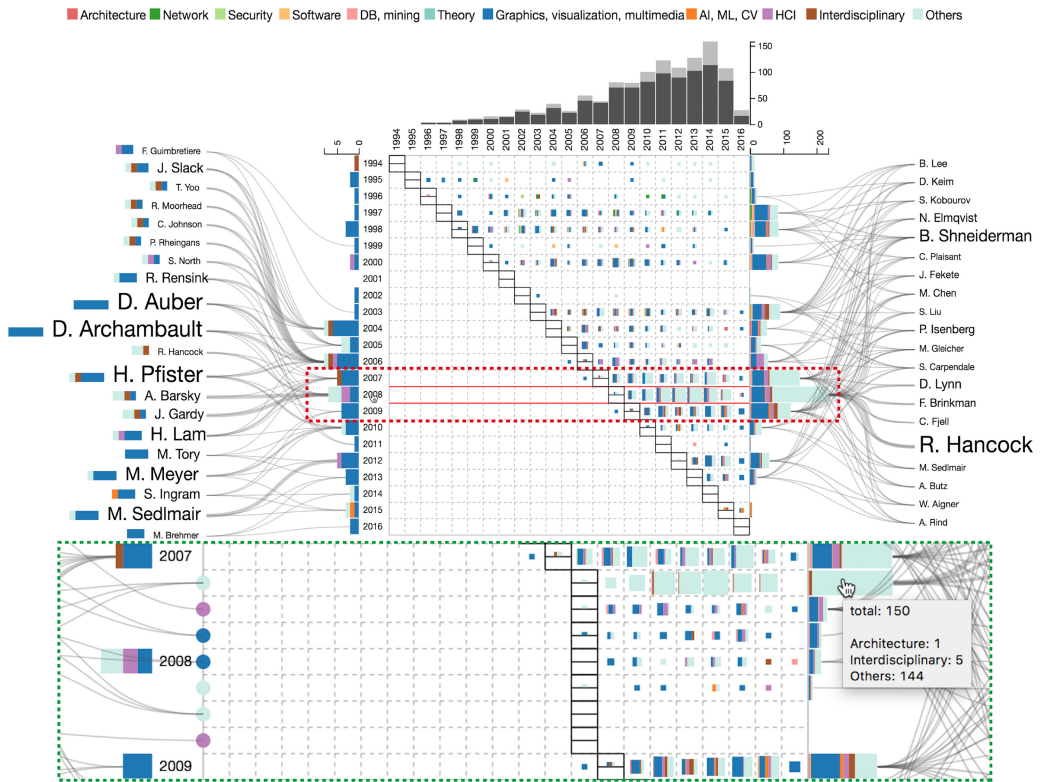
Architecture Network Security Software DB, mining Theory Graphics, visualization, multimedia AI, ML, CV HCI Interdisciplinary Others

150
100
50
0

1994 1995 1996 1997 1998 1999 2000 2001 2002 2003 2004 2005 2006 2007 2008 2009 2010 2011 2012 2013 2014 2015 2016

5 0

0 100 200

F. Guimbretiere
J. Slack
T. Yoo
R. Moorhead
C. Johnson
P. Rheingans
S. North
R. Rensink
D. Auber
D. Archambault
R. Hancock
H. Pfister
A. Barsky
J. Gardy
H. Lam
M. Tory
M. Meyer
S. Ingram
M. Sedlmair
M. Brehmer

1994
1995
1996
1997
1998
1999
2000
2001
2002
2003
2004
2005
2006
2007
2008
2009
2010
2011
2012
2013
2014
2015
2016

B. Lee
D. Keim
S. Kobourov
N. Elmqvist
B. Shneiderman
C. Plaisant
J. Fekete
M. Chen
S. Liu
P. Isenberg
M. Gleicher
S. Carpendale
D. Lynn
F. Brinkman
C. Fjell
R. Hancock
M. Sedlmair
A. Butz
W. Aigner
A. Rind

2007
2008
2009

total: 150

Architecture: 1
Interdisciplinary: 5
Others: 144